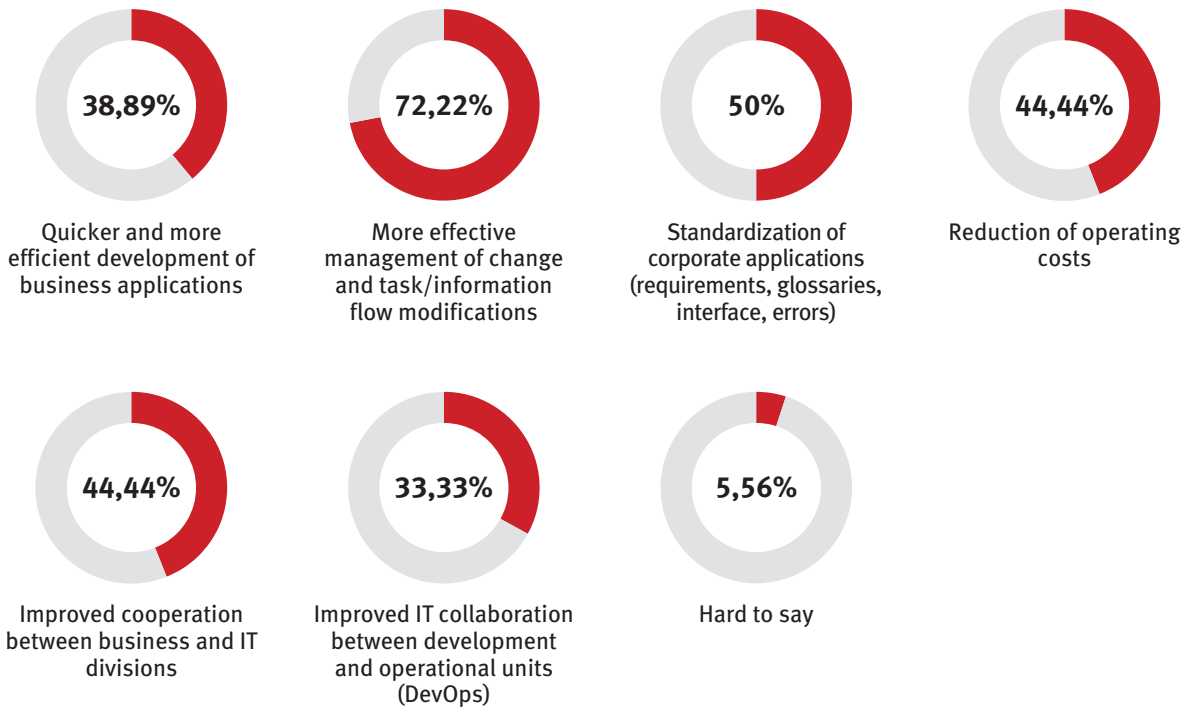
38,89%

Quicker and more efficient development of business applications

72,22%

More effective management of change and task/information flow modifications

50%

Standardization of corporate applications (requirements, glossaries, interface, errors)

44,44%

Reduction of operating costs

44,44%

Improved cooperation between business and IT divisions

33,33%

Improved IT collaboration between development and operational units (DevOps)

5,56%

Hard to say